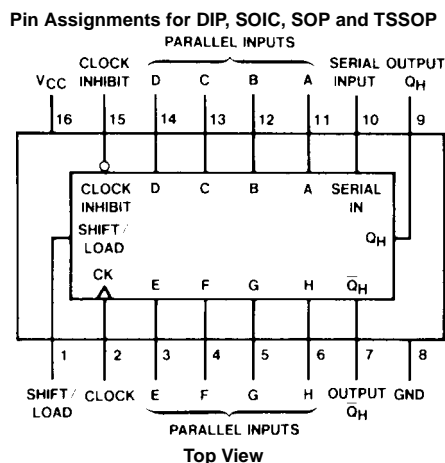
Pin Assignments for DIP, SOIC, SOP and TSSOP

PARALLEL INPUTS

$V_{CC}$ CLOCK INHIBIT D C B A SERIAL INPUT OUTPUT $Q_H$

16 15 14 13 12 11 10 9

CLOCK INHIBIT D C B A SERIAL IN

SHIFT/ LOAD

$Q_H$

CK E F G H $\overline{Q}_H$

1 2 3 4 5 6 7 8

SHIFT/ LOAD CLOCK E F G H OUTPUT $\overline{Q}_H$ GND

PARALLEL INPUTS

Top View